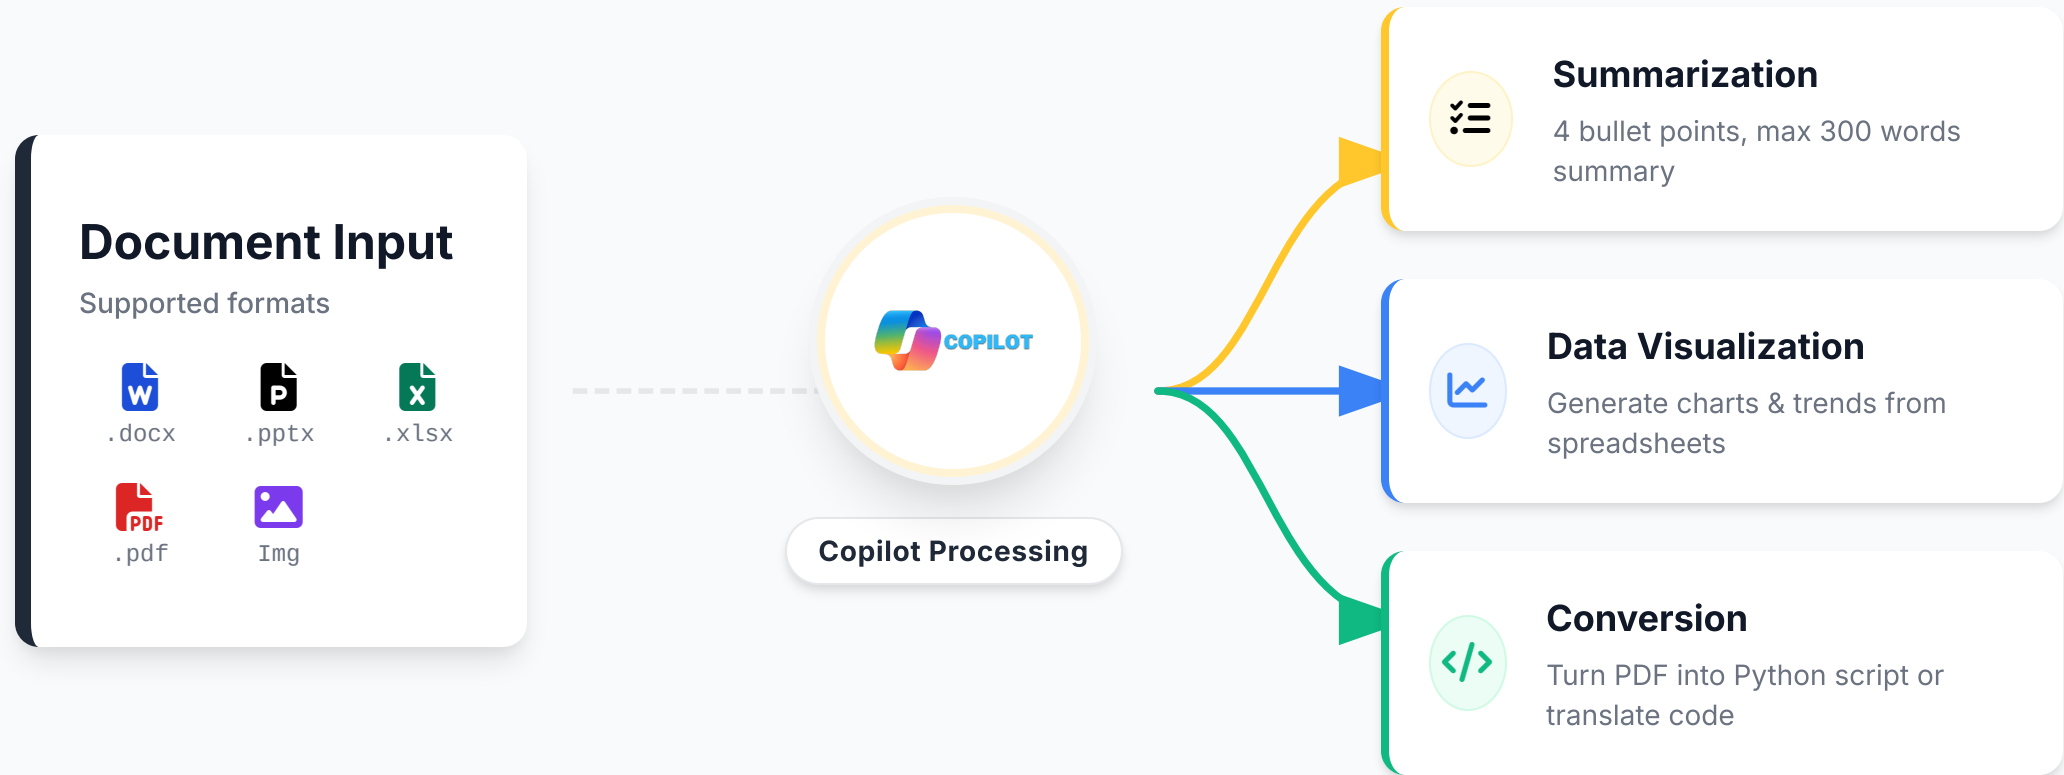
Document Input

Supported formats

W .docx

P .pptx

X .xlsx

PDF .pdf

Img

COPILOT

Copilot Processing

Summarization

4 bullet points, max 300 words summary

Data Visualization

Generate charts & trends from spreadsheets

Conversion

Turn PDF into Python script or translate code